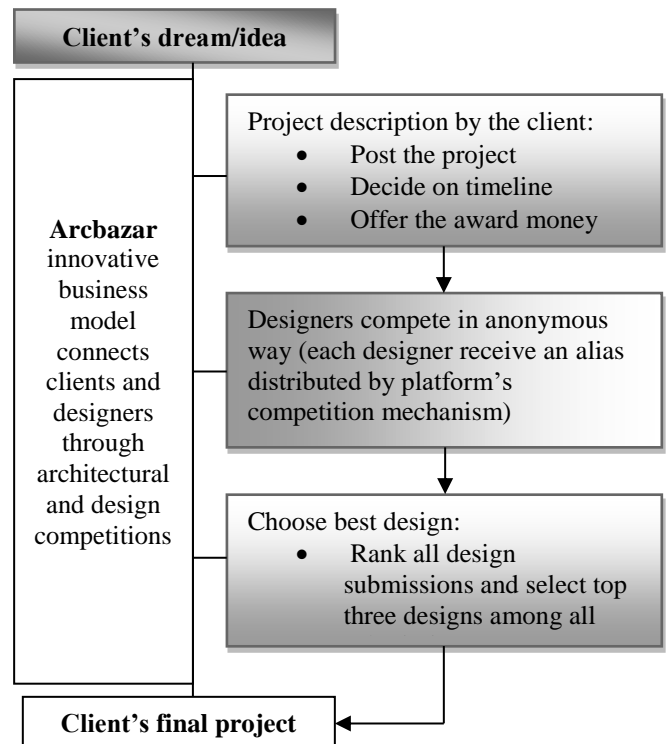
Client's dream/idea

Arcbazar innovative business model connects clients and designers through architectural and design competitions

Project description by the client:
- Post the project
- Decide on timeline
- Offer the award money

Designers compete in anonymous way (each designer receive an alias distributed by platform's competition mechanism)

Choose best design:
- Rank all design submissions and select top three designs among all

Client's final project